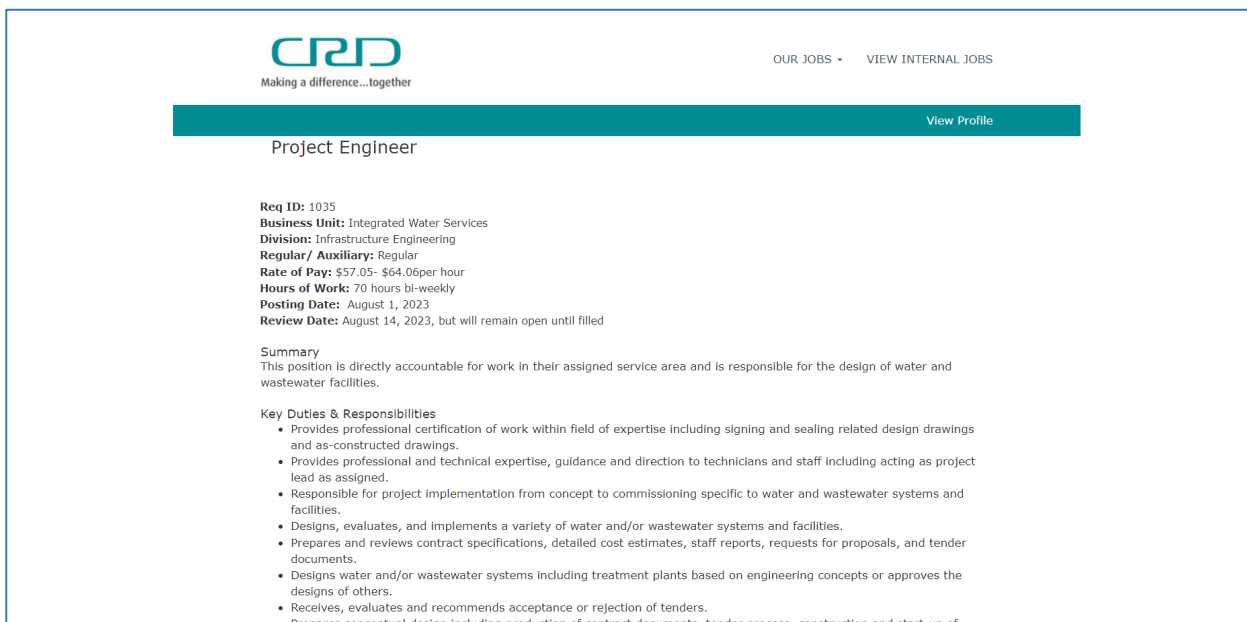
CRD
Making a difference...together

OUR JOBS ▾ VIEW INTERNAL JOBS

View Profile

Project Engineer

**Req ID:** 1035
**Business Unit:** Integrated Water Services
**Division:** Infrastructure Engineering
**Regular/ Auxiliary:** Regular
**Rate of Pay:** \$57.05- \$64.06per hour
**Hours of Work:** 70 hours bi-weekly
**Posting Date:** August 1, 2023
**Review Date:** August 14, 2023, but will remain open until filled

Summary
This position is directly accountable for work in their assigned service area and is responsible for the design of water and wastewater facilities.

Key Duties & Responsibilities
- Provides professional certification of work within field of expertise including signing and sealing related design drawings and as-constructed drawings.
- Provides professional and technical expertise, guidance and direction to technicians and staff including acting as project lead as assigned.
- Responsible for project implementation from concept to commissioning specific to water and wastewater systems and facilities.
- Designs, evaluates, and implements a variety of water and/or wastewater systems and facilities.
- Prepares and reviews contract specifications, detailed cost estimates, staff reports, requests for proposals, and tender documents.
- Designs water and/or wastewater systems including treatment plants based on engineering concepts or approves the designs of others.
- Receives, evaluates and recommends acceptance or rejection of tenders.
- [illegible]